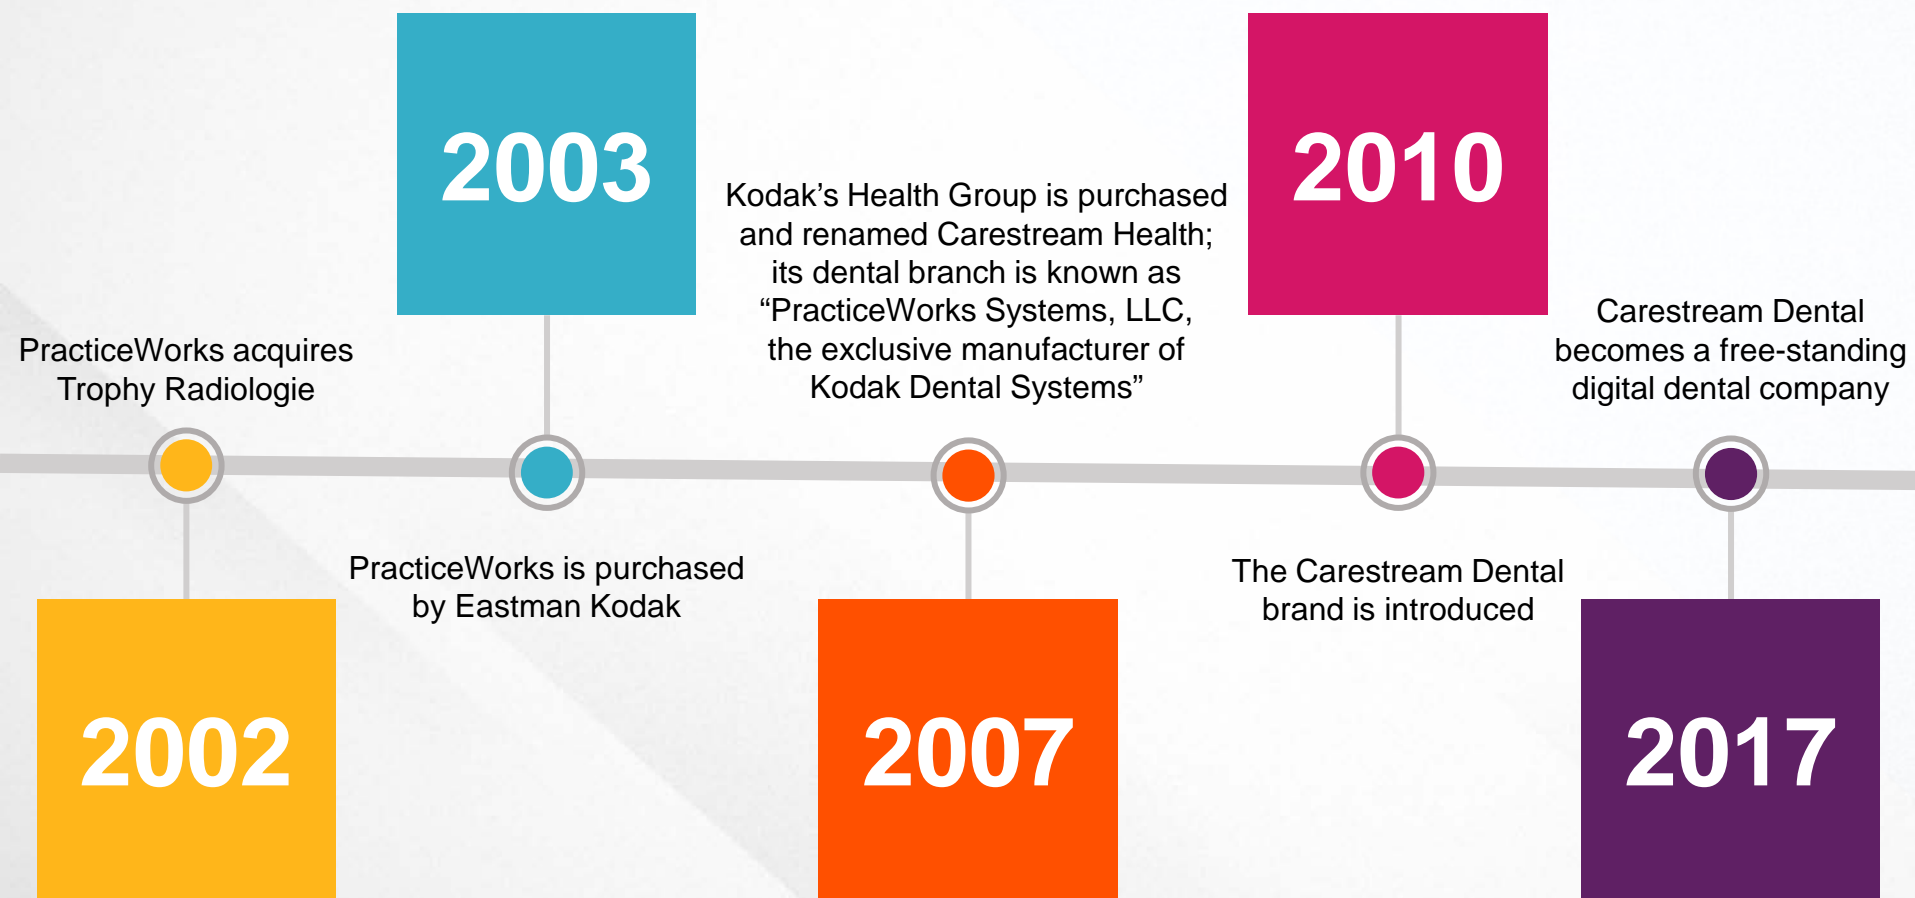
2002

PracticeWorks acquires Trophy Radiologie

2003

PracticeWorks is purchased by Eastman Kodak

2007

Kodak’s Health Group is purchased and renamed Carestream Health; its dental branch is known as “PracticeWorks Systems, LLC, the exclusive manufacturer of Kodak Dental Systems”

2010

The Carestream Dental brand is introduced

2017

Carestream Dental becomes a free-standing digital dental company